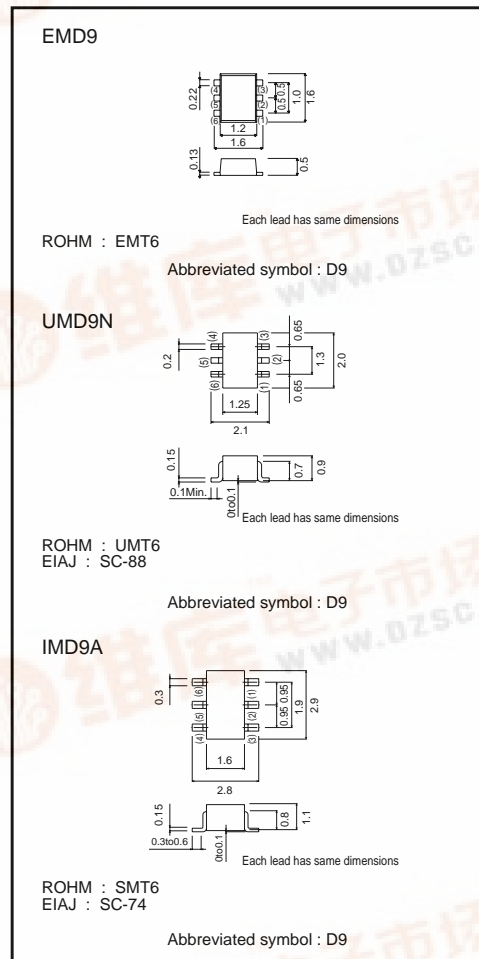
EMD9

0.22
(4)
(5)
(6)
(3)
(2)
(1)
0.5
0.5
1.0
1.6
1.2
1.6
0.13
0.5

Each lead has same dimensions

ROHM : EMT6

Abbreviated symbol : D9

UMD9N

0.2
(4)
(5)
(6)
(3)
(2)
(1)
0.65
0.65
1.3
2.0
1.25
2.1
0.15
0.1Min.
0to0.1
0.7
0.9

Each lead has same dimensions

ROHM : UMT6
EIAJ : SC-88

Abbreviated symbol : D9

IMD9A

0.3
(6)
(5)
(4)
(1)
(2)
(3)
0.95
0.95
1.9
2.9
1.6
2.8
0.15
0.3to0.6
0to0.1
0.8
1.1

Each lead has same dimensions

ROHM : SMT6
EIAJ : SC-74

Abbreviated symbol : D9